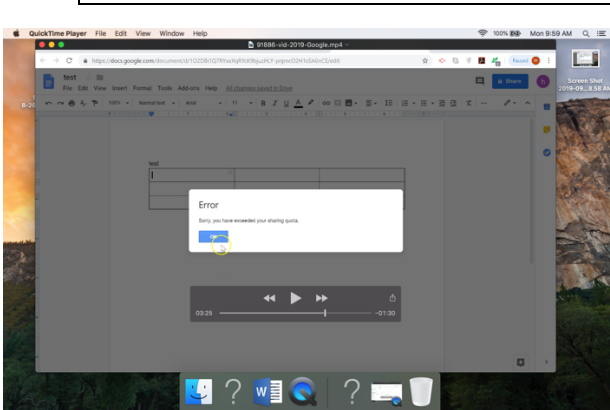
QuickTime Player File Edit View Window Help

100% Mon 9:59 AM

91886-vid-2019-Google.mp4

https://docs.google.com/document/d/1O2DB/1QTRhwXqRYk0f8jucHLY-prjmcO2H1tSA8mCE/edit

Paused

test

File Edit View Insert Format Tools Add-ons Help All changes saved in Drive

Share

Screen Shot 2019-09...8.58 AM

100% Normal text Arial 11

test

Error

Sorry, you have exceeded your sharing quota.

OK

03:25 -01:30